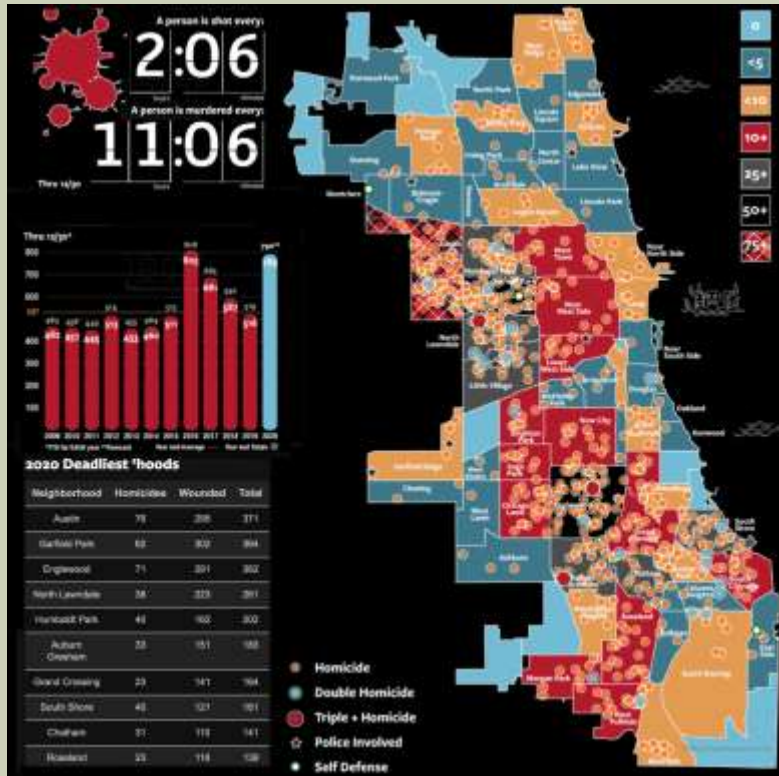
A person is shot every:
2:06
A person is murdered every:
11:06
Thru 12/30

Thru 12/30*
800
700
600
500
400
300
200
100
0
2009 2010 2011 2012 2013 2014 2015 2016 2017 2018 2019 2020

2020 Deadliest 'hoods

| Neighborhood | Homicides | Wounded | Total |
|---|---|---|---|
| Austin | 73 | 298 | 371 |
| Garfield Park | 62 | 302 | 364 |
| Englewood | 71 | 291 | 362 |
| North Lawndale | 38 | 223 | 261 |
| Humboldt Park | 40 | 162 | 202 |
| Auburn Gresham | 22 | 151 | 173 |
| Grand Crossing | 23 | 141 | 164 |
| South Shore | 40 | 121 | 161 |
| Chatham | 31 | 110 | 141 |
| Roseland | 23 | 116 | 139 |

0
<5
<10
10+
25+
50+
75+

Homicide
Double Homicide
Triple + Homicide
Police Involved
Self Defense

West Town
Near West Side
North Lawndale
Little Village
Lincoln Park
Lake View
Edgewater
Uptown
Lincoln Square
North Center
Avondale
Irving Park
Portage Park
Dunning
Belmont Cragin
Montclare
Hermosa
Logan Square
Near North Side
Near South Side
Chicago Lawn
New City
West Lawn
Garfield Ridge
Clearing
Ashburn
Auburn Gresham
Morgan Park
West Pullman
Beverly
South Shore
South Deering
Roseland
Oakland
Kenwood